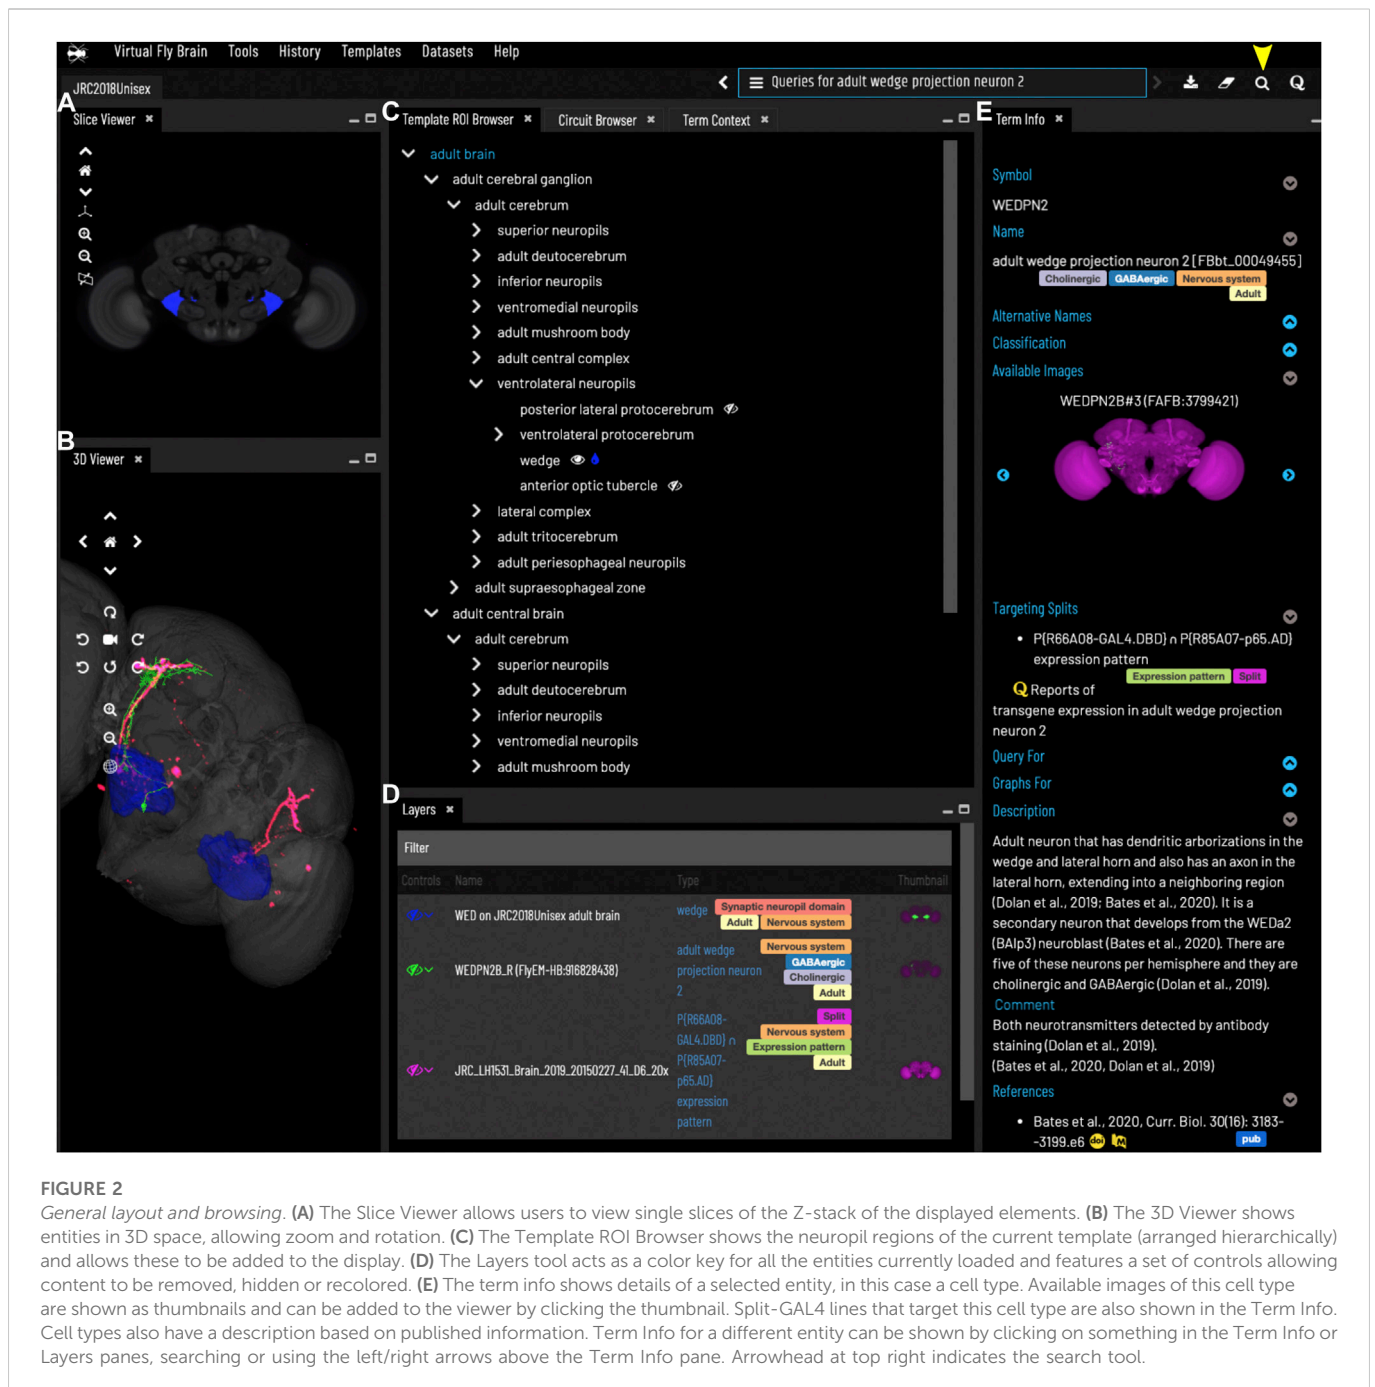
Virtual Fly Brain Tools History Templates Datasets Help

JRC2018Unisex

Queries for adult wedge projection neuron 2

A

Slice Viewer

B

3D Viewer

C

Template ROI Browser Circuit Browser Term Context

adult brain
adult cerebral ganglion
adult cerebrum
superior neuropils
adult deutocerebrum
inferior neuropils
ventromedial neuropils
adult mushroom body
adult central complex
ventrolateral neuropils
posterior lateral protocerebrum
ventrolateral protocerebrum
wedge
anterior optic tubercle
lateral complex
adult tritocerebrum
adult periesophageal neuropils
adult supraesophageal zone
adult central brain
adult cerebrum
superior neuropils
adult deutocerebrum
inferior neuropils
ventromedial neuropils
adult mushroom body

D

Layers

Filter

| Controls | Name | Type | Thumbnail |
|---|---|---|---|
| | WED on JRC2018Unisex adult brain | wedge Synaptic neuropil domain Adult Nervous system | |
| | WEDPN2B_R (FlyEM-HB:916828438) | adult wedge projection neuron 2 Nervous system GABAergic Cholinergic Adult | |
| | JRC_LH1531_Brain_2019_20150227_41_D6_20x | P{R66A08-GAL4.DBD} ∩ P{R85A07-p65.AD} expression pattern Split Nervous system Expression pattern Adult | |

E

Term Info

Symbol
WEDPN2
Name
adult wedge projection neuron 2 [FBbt_00049455]
Cholinergic GABAergic Nervous system Adult
Alternative Names
Classification
Available Images
WEDPN2B#3 (FAFB:3799421)

Targeting Splits
• P{R66A08-GAL4.DBD} ∩ P{R85A07-p65.AD} expression pattern
Expression pattern Split
Reports of transgene expression in adult wedge projection neuron 2
Query For
Graphs For
Description
Adult neuron that has dendritic arborizations in the wedge and lateral horn and also has an axon in the lateral horn, extending into a neighboring region (Dolan et al., 2019; Bates et al., 2020). It is a secondary neuron that develops from the WEDa2 (BAlp3) neuroblast (Bates et al., 2020). There are five of these neurons per hemisphere and they are cholinergic and GABAergic (Dolan et al., 2019).
Comment
Both neurotransmitters detected by antibody staining (Dolan et al., 2019).
(Bates et al., 2020, Dolan et al., 2019)
References
• Bates et al., 2020, Curr. Biol. 30(16): 3183--3199.e6 doi pub

FIGURE 2
General layout and browsing. (A) The Slice Viewer allows users to view single slices of the Z-stack of the displayed elements. (B) The 3D Viewer shows entities in 3D space, allowing zoom and rotation. (C) The Template ROI Browser shows the neuropil regions of the current template (arranged hierarchically) and allows these to be added to the display. (D) The Layers tool acts as a color key for all the entities currently loaded and features a set of controls allowing content to be removed, hidden or recolored. (E) The term info shows details of a selected entity, in this case a cell type. Available images of this cell type are shown as thumbnails and can be added to the viewer by clicking the thumbnail. Split-GAL4 lines that target this cell type are also shown in the Term Info. Cell types also have a description based on published information. Term Info for a different entity can be shown by clicking on something in the Term Info or Layers panes, searching or using the left/right arrows above the Term Info pane. Arrowhead at top right indicates the search tool.